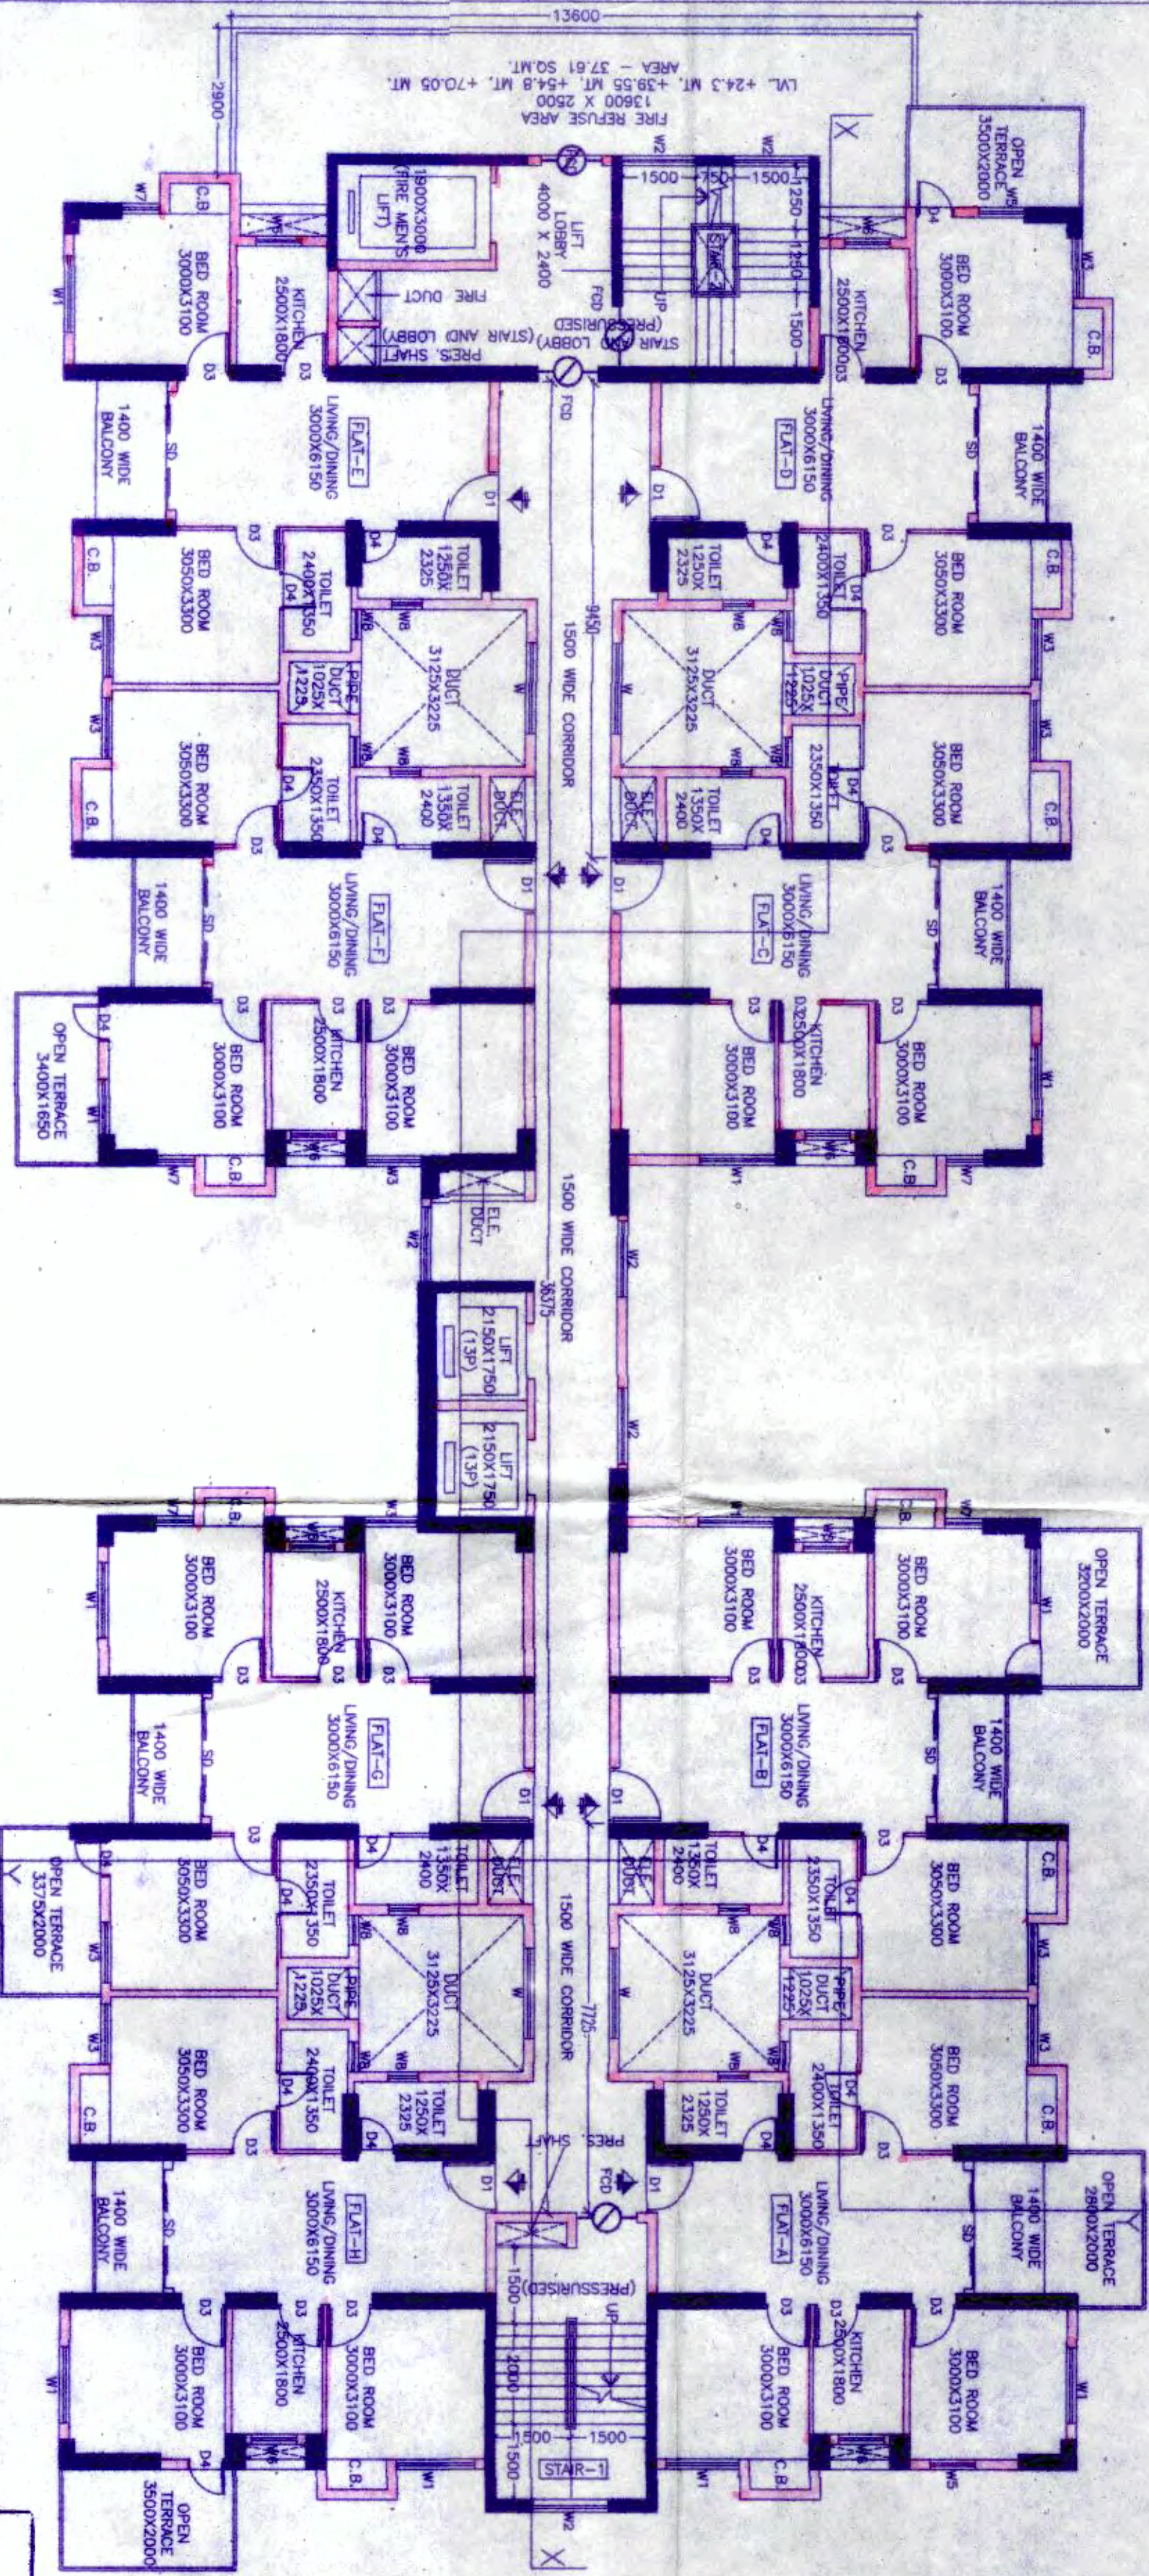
13600
2900
FIRE REFUSE AREA
13600 X 2500
LVL. +24.3 MT, +39.55 MT, +54.8 MT, +70.05 MT.
AREA – 37.61 SQ.MT.
OPEN TERRACE 3500X2000
1900X3000 (FIRE MEN'S LIFT)
LIFT LOBBY 4000 X 2400
1500 750 1500
1250 1250 1500
STAIR-2
UP
STAIR AND LOBBY (PRESSURISED)
FIRE DUCT
PRES. SHAFT (STAIR AND LOBBY)
FCD
BED ROOM 3000X3100
KITCHEN 2500X1800
KITCHEN 2500X1800
BED ROOM 3000X3100
C.B.
W1 W2 W3 W5 W6 W7 W8
D1 D3 D4
SD
1400 WIDE BALCONY
LIVING/DINING 3000X6150
FLAT-E
FLAT-D
9450
1500 WIDE CORRIDOR
BED ROOM 3050X3300
TOILET 2400X1350
TOILET 1250X 2325
DUCT 3125X3225
PIPE DUCT 1025X 1225
TOILET 2350X1350
TOILET 1350X 2400
ELE. DUCT
FLAT-F
FLAT-C
OPEN TERRACE 3400X1650
BED ROOM 3000X3100
KITCHEN 2500X1800
LIVING/DINING 3000X6150
ELE. DUCT
1500 WIDE CORRIDOR
36375
LIFT 2150X1750 (13P)
LIFT 2150X1750 (13P)
OPEN TERRACE 3200X2000
FLAT-G
FLAT-B
OPEN TERRACE 3375X2000
1500 WIDE CORRIDOR
7725
PRES. SHAFT
FLAT-H
FLAT-A
OPEN TERRACE 2800X2000
(PRESSURISED)
UP
1500 2000 1500
1500 1500
STAIR-1
OPEN TERRACE 3500X2000
X